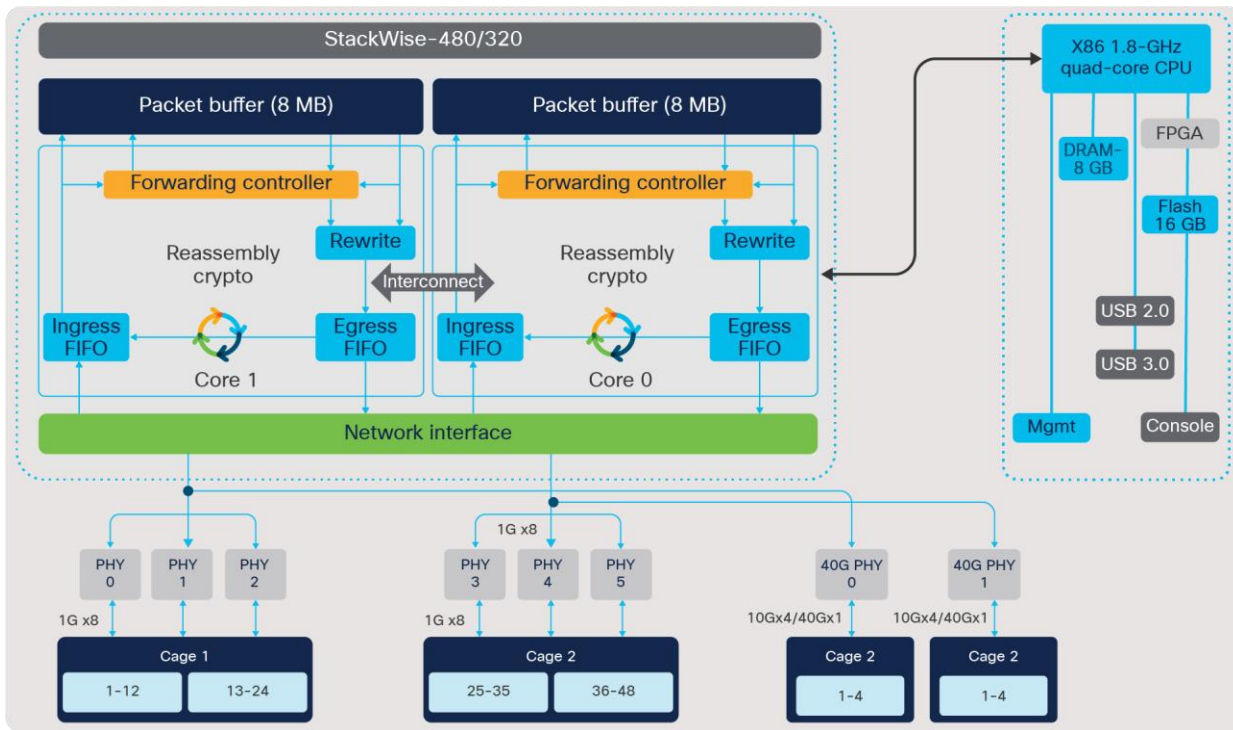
StackWise-480/320

Packet buffer (8 MB)

Forwarding controller

Rewrite

Reassembly crypto

Ingress FIFO

Egress FIFO

Core 1

Interconnect

Packet buffer (8 MB)

Forwarding controller

Rewrite

Reassembly crypto

Ingress FIFO

Egress FIFO

Core 0

Network interface

X86 1.8-GHz quad-core CPU

DRAM-8 GB

FPGA

Flash 16 GB

USB 2.0

USB 3.0

Mgmt

Console

PHY 0

PHY 1

PHY 2

1G x8

Cage 1

1-12

13-24

1G x8

PHY 3

PHY 4

PHY 5

1G x8

Cage 2

25-35

36-48

40G PHY 0

10Gx4/40Gx1

Cage 2

1-4

40G PHY 1

10Gx4/40Gx1

Cage 2

1-4